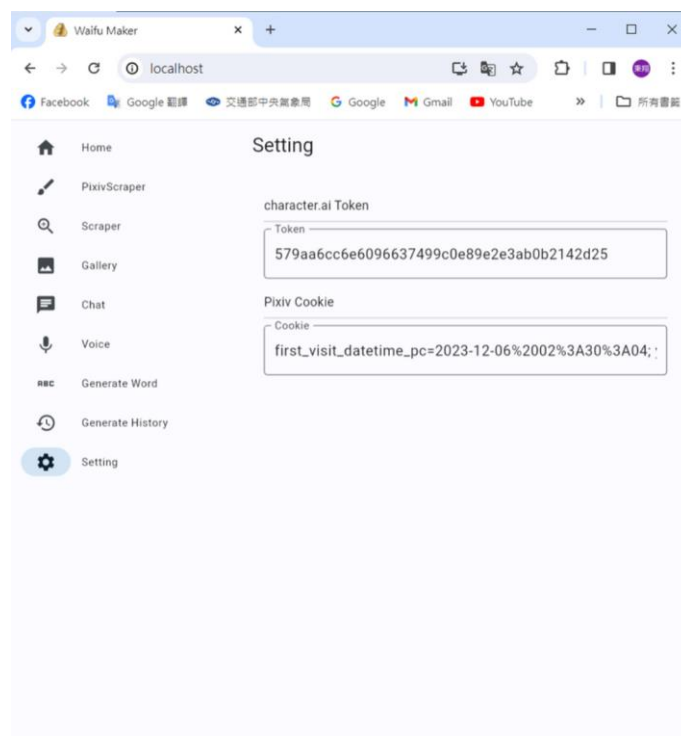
Waifu Maker

localhost

Facebook
Google 翻譯
交通部中央氣象局
Google
Gmail
YouTube
所有書籤

Home
PixivScraper
Scraper
Gallery
Chat
Voice
ABC
Generate Word
Generate History
Setting

Setting

character.ai Token

Token
579aa6cc6e6096637499c0e89e2e3ab0b2142d25

Pixiv Cookie

Cookie
first_visit_datetime_pc=2023-12-06%2002%3A30%3A04; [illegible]